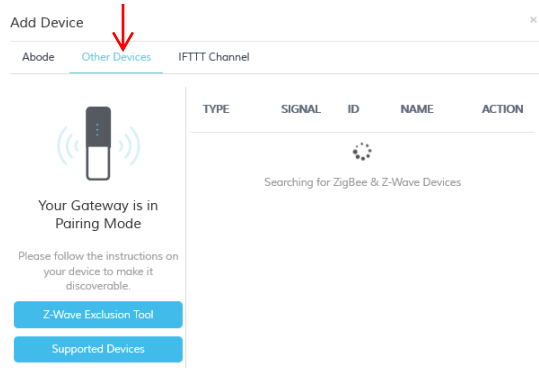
Add Device

×

Abode Other Devices IFTTT Channel

Your Gateway is in Pairing Mode

Please follow the instructions on your device to make it discoverable.

Z-Wave Exclusion Tool

Supported Devices

| TYPE | SIGNAL | ID | NAME | ACTION |
|---|---|---|---|---|

Searching for ZigBee & Z-Wave Devices